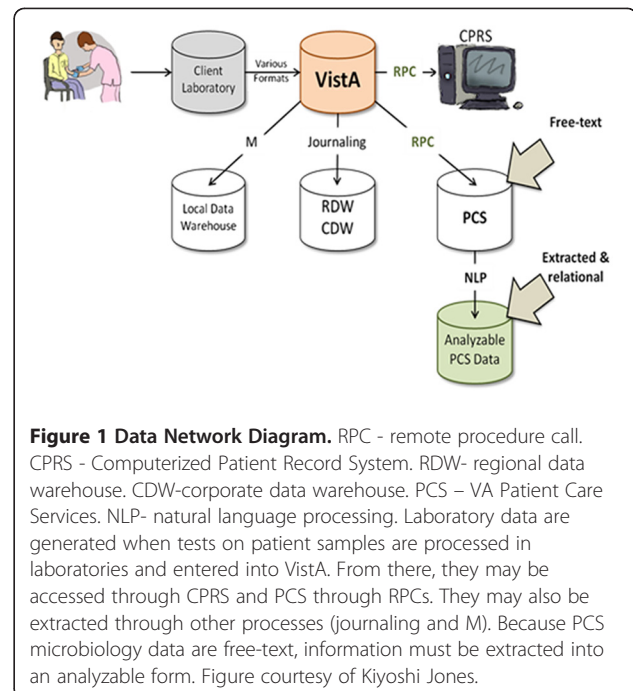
Client Laboratory

Various Formats

VistA

RPC

CPRS

M

Journaling

RPC

Free-text

Local Data Warehouse

RDW CDW

PCS

NLP

Extracted & relational

Analyzable PCS Data

**Figure 1 Data Network Diagram.** RPC - remote procedure call. CPRS - Computerized Patient Record System. RDW- regional data warehouse. CDW-corporate data warehouse. PCS – VA Patient Care Services. NLP- natural language processing. Laboratory data are generated when tests on patient samples are processed in laboratories and entered into VistA. From there, they may be accessed through CPRS and PCS through RPCs. They may also be extracted through other processes (journaling and M). Because PCS microbiology data are free-text, information must be extracted into an analyzable form. Figure courtesy of Kiyoshi Jones.